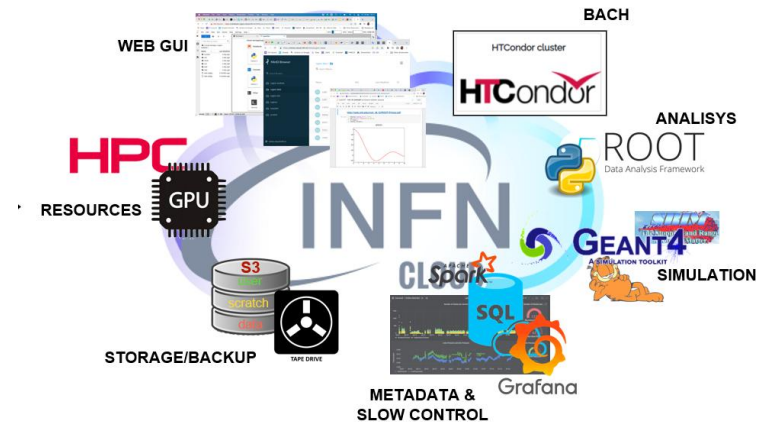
WEB GUI

BACH

HTCondor cluster

HTCondor

ANALISYS

ROOT
Data Analysis Framework

HPC

GPU

RESOURCES

INFN

CLOU

GEANT4
A SIMULATION TOOLKIT

SIMULATION

S3
user
scratch
data

TAPE DRIVE

Spark

SQL

STORAGE/BACKUP

Grafana

METADATA &
SLOW CONTROL